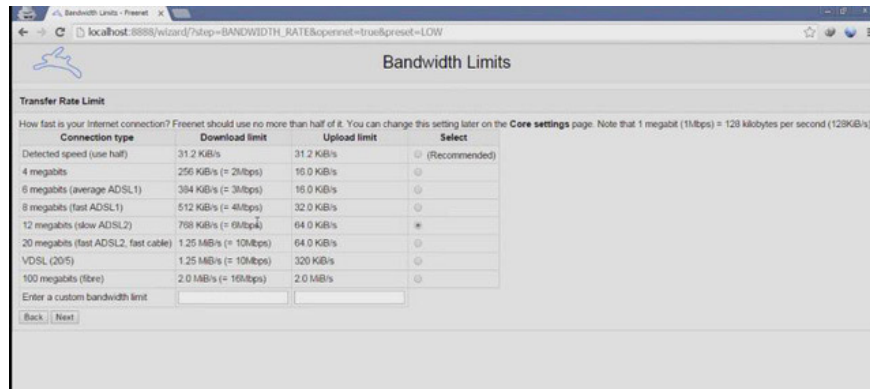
Bandwidth Limits - Freenet

localhost:8888/wizard/?step=BANDWIDTH_RATE&opennet=true&preset=LOW

Bandwidth Limits

Transfer Rate Limit

How fast is your Internet connection? Freenet should use no more than half of it. You can change this setting later on the **Core settings** page. Note that 1 megabit (1Mbps) = 128 kilobytes per second (128KiB/s)

| Connection type | Download limit | Upload limit | Select |
|---|---|---|---|
| Detected speed (use half) | 31.2 KiB/s | 31.2 KiB/s | (Recommended) |
| 4 megabits | 256 KiB/s (= 2Mbps) | 16.0 KiB/s | |
| 6 megabits (average ADSL1) | 384 KiB/s (= 3Mbps) | 16.0 KiB/s | |
| 8 megabits (fast ADSL1) | 512 KiB/s (= 4Mbps) | 32.0 KiB/s | |
| 12 megabits (slow ADSL2) | 768 KiB/s (= 6Mbps) | 64.0 KiB/s | |
| 20 megabits (fast ADSL2, fast cable) | 1.25 MiB/s (= 10Mbps) | 64.0 KiB/s | |
| VDSL (20/5) | 1.25 MiB/s (= 10Mbps) | 320 KiB/s | |
| 100 megabits (fibre) | 2.0 MiB/s (= 16Mbps) | 2.0 MiB/s | |
| Enter a custom bandwidth limit | | | |

Back Next